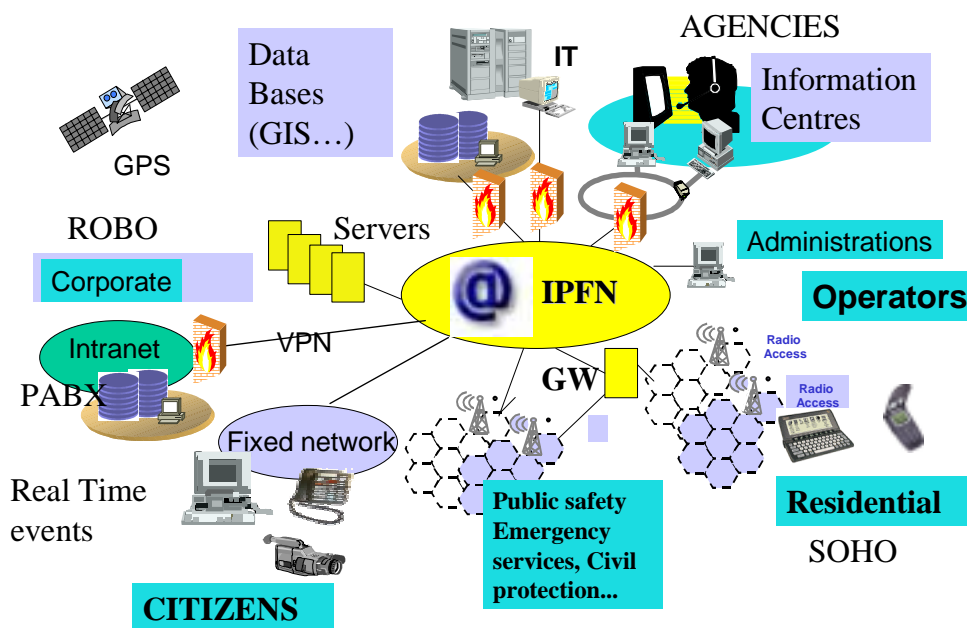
Data Bases (GIS…)

IT

AGENCIES

Information Centres

GPS

ROBO

Servers

Administrations

Corporate

IPFN

Operators

Intranet

VPN

Radio Access

PABX

GW

Radio Access

Fixed network

Real Time events

Public safety Emergency services, Civil protection...

Residential

SOHO

CITIZENS